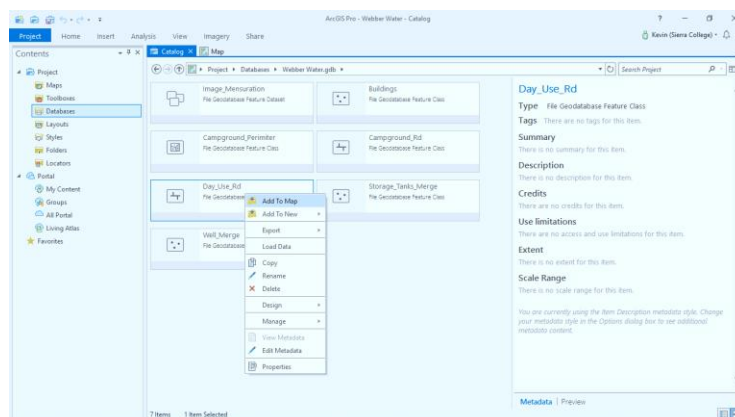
ArcGIS Pro - Webber Water - Catalog

? — ☐ ×

Project Home Insert Analysis View Imagery Share

Kevin (Sierra College)

Contents

Catalog × Map

Project
Maps
Toolboxes
Databases
Layouts
Styles
Folders
Locators
Portal
My Content
Groups
All Portal
Living Atlas
Favorites

Project ▸ Databases ▸ Webber Water.gdb ▸

Search Project

Image_Mensuration
File Geodatabase Feature Dataset

Buildings
File Geodatabase Feature Class

Campground_Perimiter
File Geodatabase Feature Class

Campground_Rd
File Geodatabase Feature Class

Day_Use_Rd
File Geodatabase

Storage_Tanks_Merge
File Geodatabase Feature Class

Well_Merge
File Geodatabase

Add To Map
Add To New
Export
Load Data
Copy
Rename
Delete
Design
Manage
View Metadata
Edit Metadata
Properties

Day_Use_Rd

Type File Geodatabase Feature Class

Tags There are no tags for this item.

Summary
There is no summary for this item.

Description
There is no description for this item.

Credits
There are no credits for this item.

Use limitations
There are no access and use limitations for this item.

Extent
There is no extent for this item.

Scale Range
There is no scale range for this item.

You are currently using the Item Description metadata style. Change your metadata style in the Options dialog box to see additional metadata content.

Metadata | Preview

7 Items 1 Item Selected